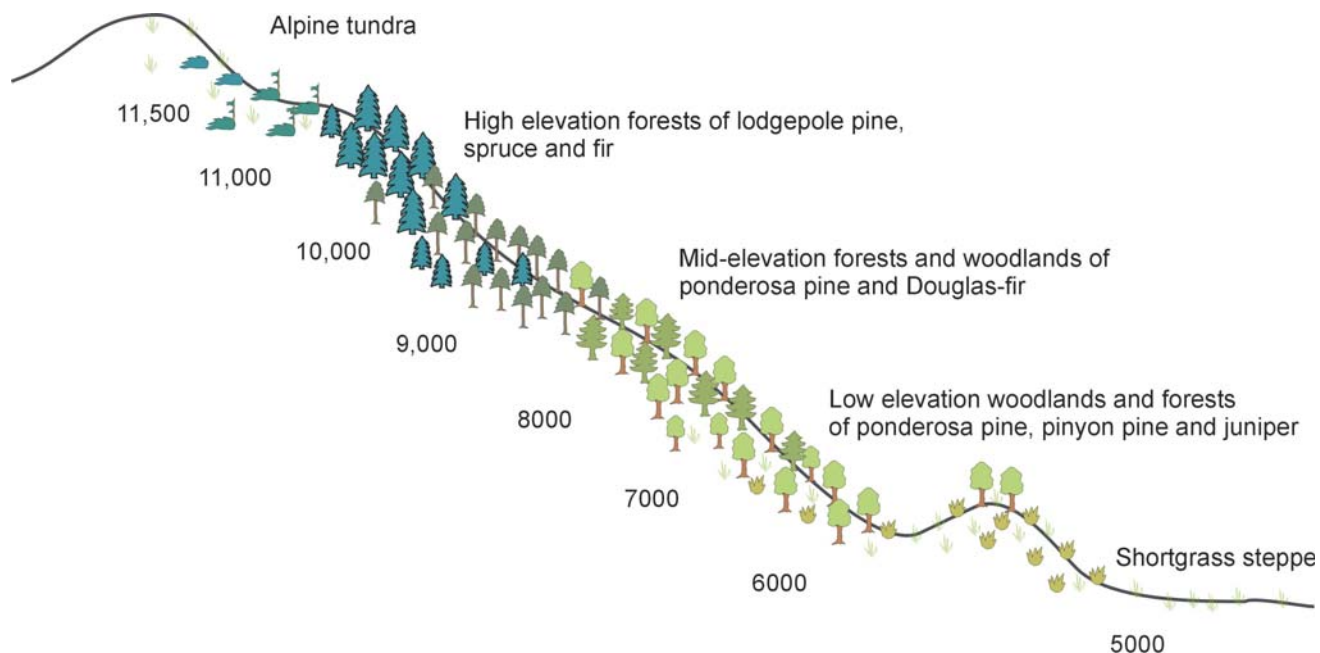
Alpine tundra

11,500

High elevation forests of lodgepole pine, spruce and fir

11,000

10,000

Mid-elevation forests and woodlands of ponderosa pine and Douglas-fir

9,000

8000

Low elevation woodlands and forests of ponderosa pine, pinyon pine and juniper

7000

6000

Shortgrass steppe

5000